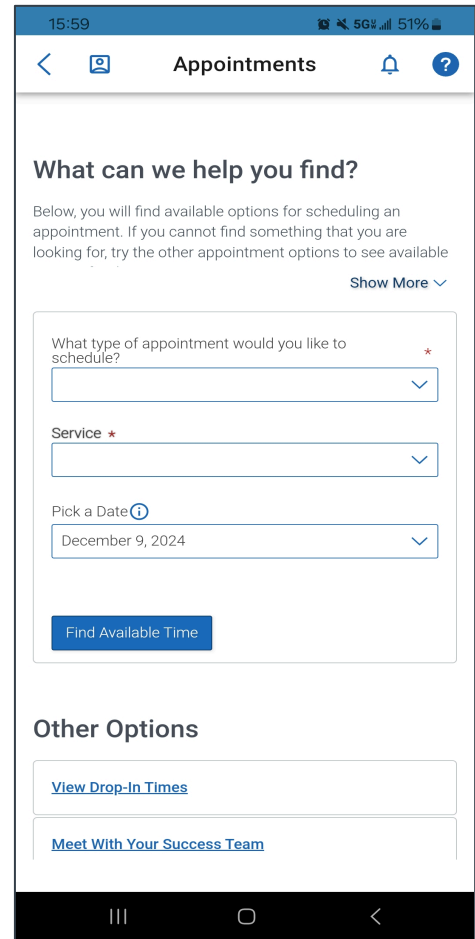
15:59 5G 51%

Appointments

What can we help you find?

Below, you will find available options for scheduling an appointment. If you cannot find something that you are looking for, try the other appointment options to see available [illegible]

Show More

What type of appointment would you like to schedule? *

Service *

Pick a Date

December 9, 2024

Find Available Time

Other Options

View Drop-In Times

Meet With Your Success Team